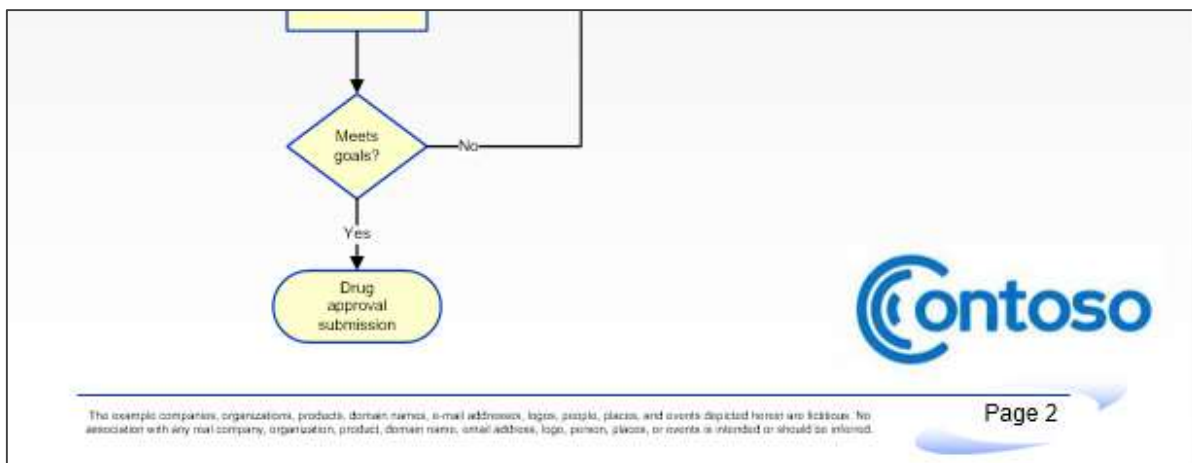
Meets goals?

No

Yes

Drug approval submission

Contoso

The example companies, organizations, products, domain names, e-mail addresses, logos, people, places, and events depicted herein are fictitious. No association with any real company, organization, product, domain name, email address, logo, person, places, or events is intended or should be inferred.

Page 2